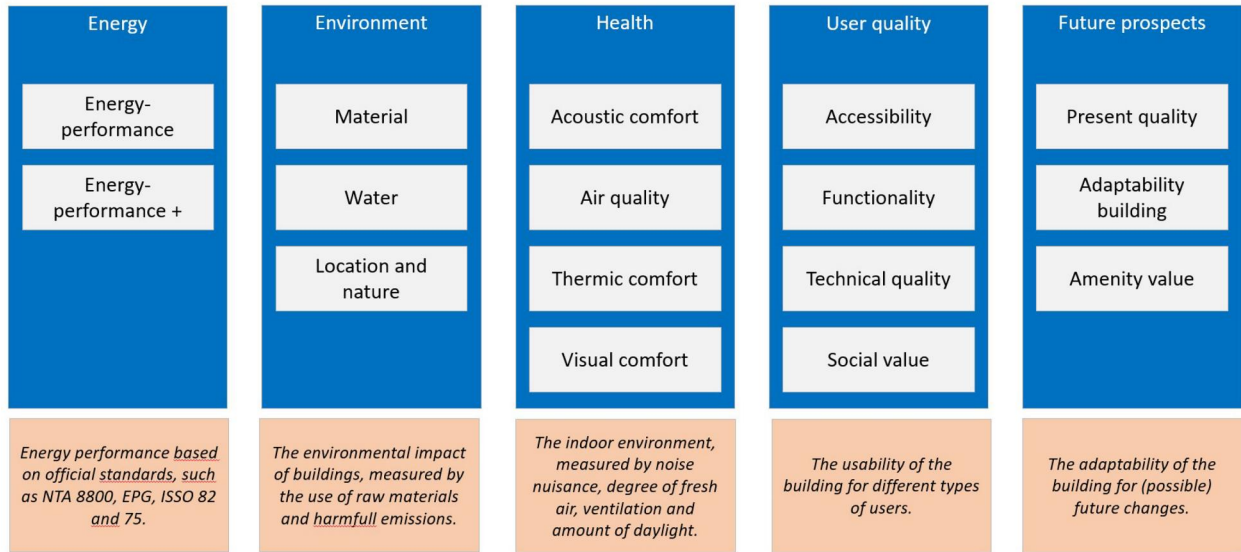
Energy

Energy-performance

Energy-performance +

Energy performance based on official standards, such as NTA 8800, EPG, ISSO 82 and 75.

Environment

Material

Water

Location and nature

The environmental impact of buildings, measured by the use of raw materials and harmfull emissions.

Health

Acoustic comfort

Air quality

Thermic comfort

Visual comfort

The indoor environment, measured by noise nuisance, degree of fresh air, ventilation and amount of daylight.

User quality

Accessibility

Functionality

Technical quality

Social value

The usability of the building for different types of users.

Future prospects

Present quality

Adaptability building

Amenity value

The adaptability of the building for (possible) future changes.